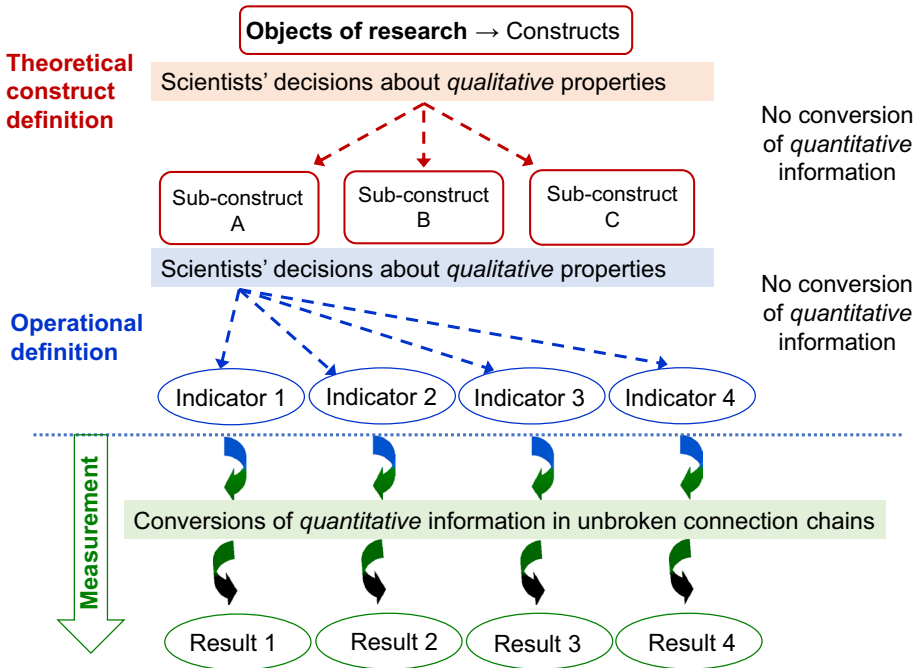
**Objects of research** → Constructs

**Theoretical construct definition**

Scientists' decisions about *qualitative* properties

No conversion of *quantitative* information

Sub-construct A

Sub-construct B

Sub-construct C

Scientists' decisions about *qualitative* properties

No conversion of *quantitative* information

**Operational definition**

Indicator 1

Indicator 2

Indicator 3

Indicator 4

**Measurement**

Conversions of *quantitative* information in unbroken connection chains

Result 1

Result 2

Result 3

Result 4